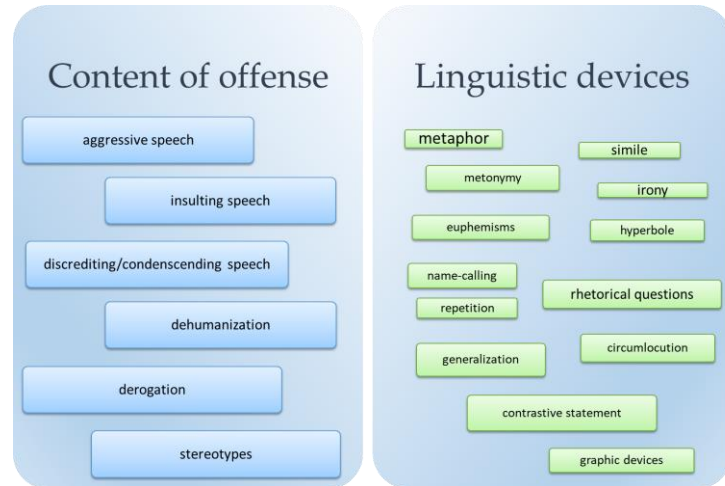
Content of offense

aggressive speech

insulting speech

discrediting/condenscending speech

dehumanization

derogation

stereotypes

Linguistic devices

metaphor

simile

metonymy

irony

euphemisms

hyperbole

name-calling

repetition

rhetorical questions

generalization

circumlocution

contrastive statement

graphic devices